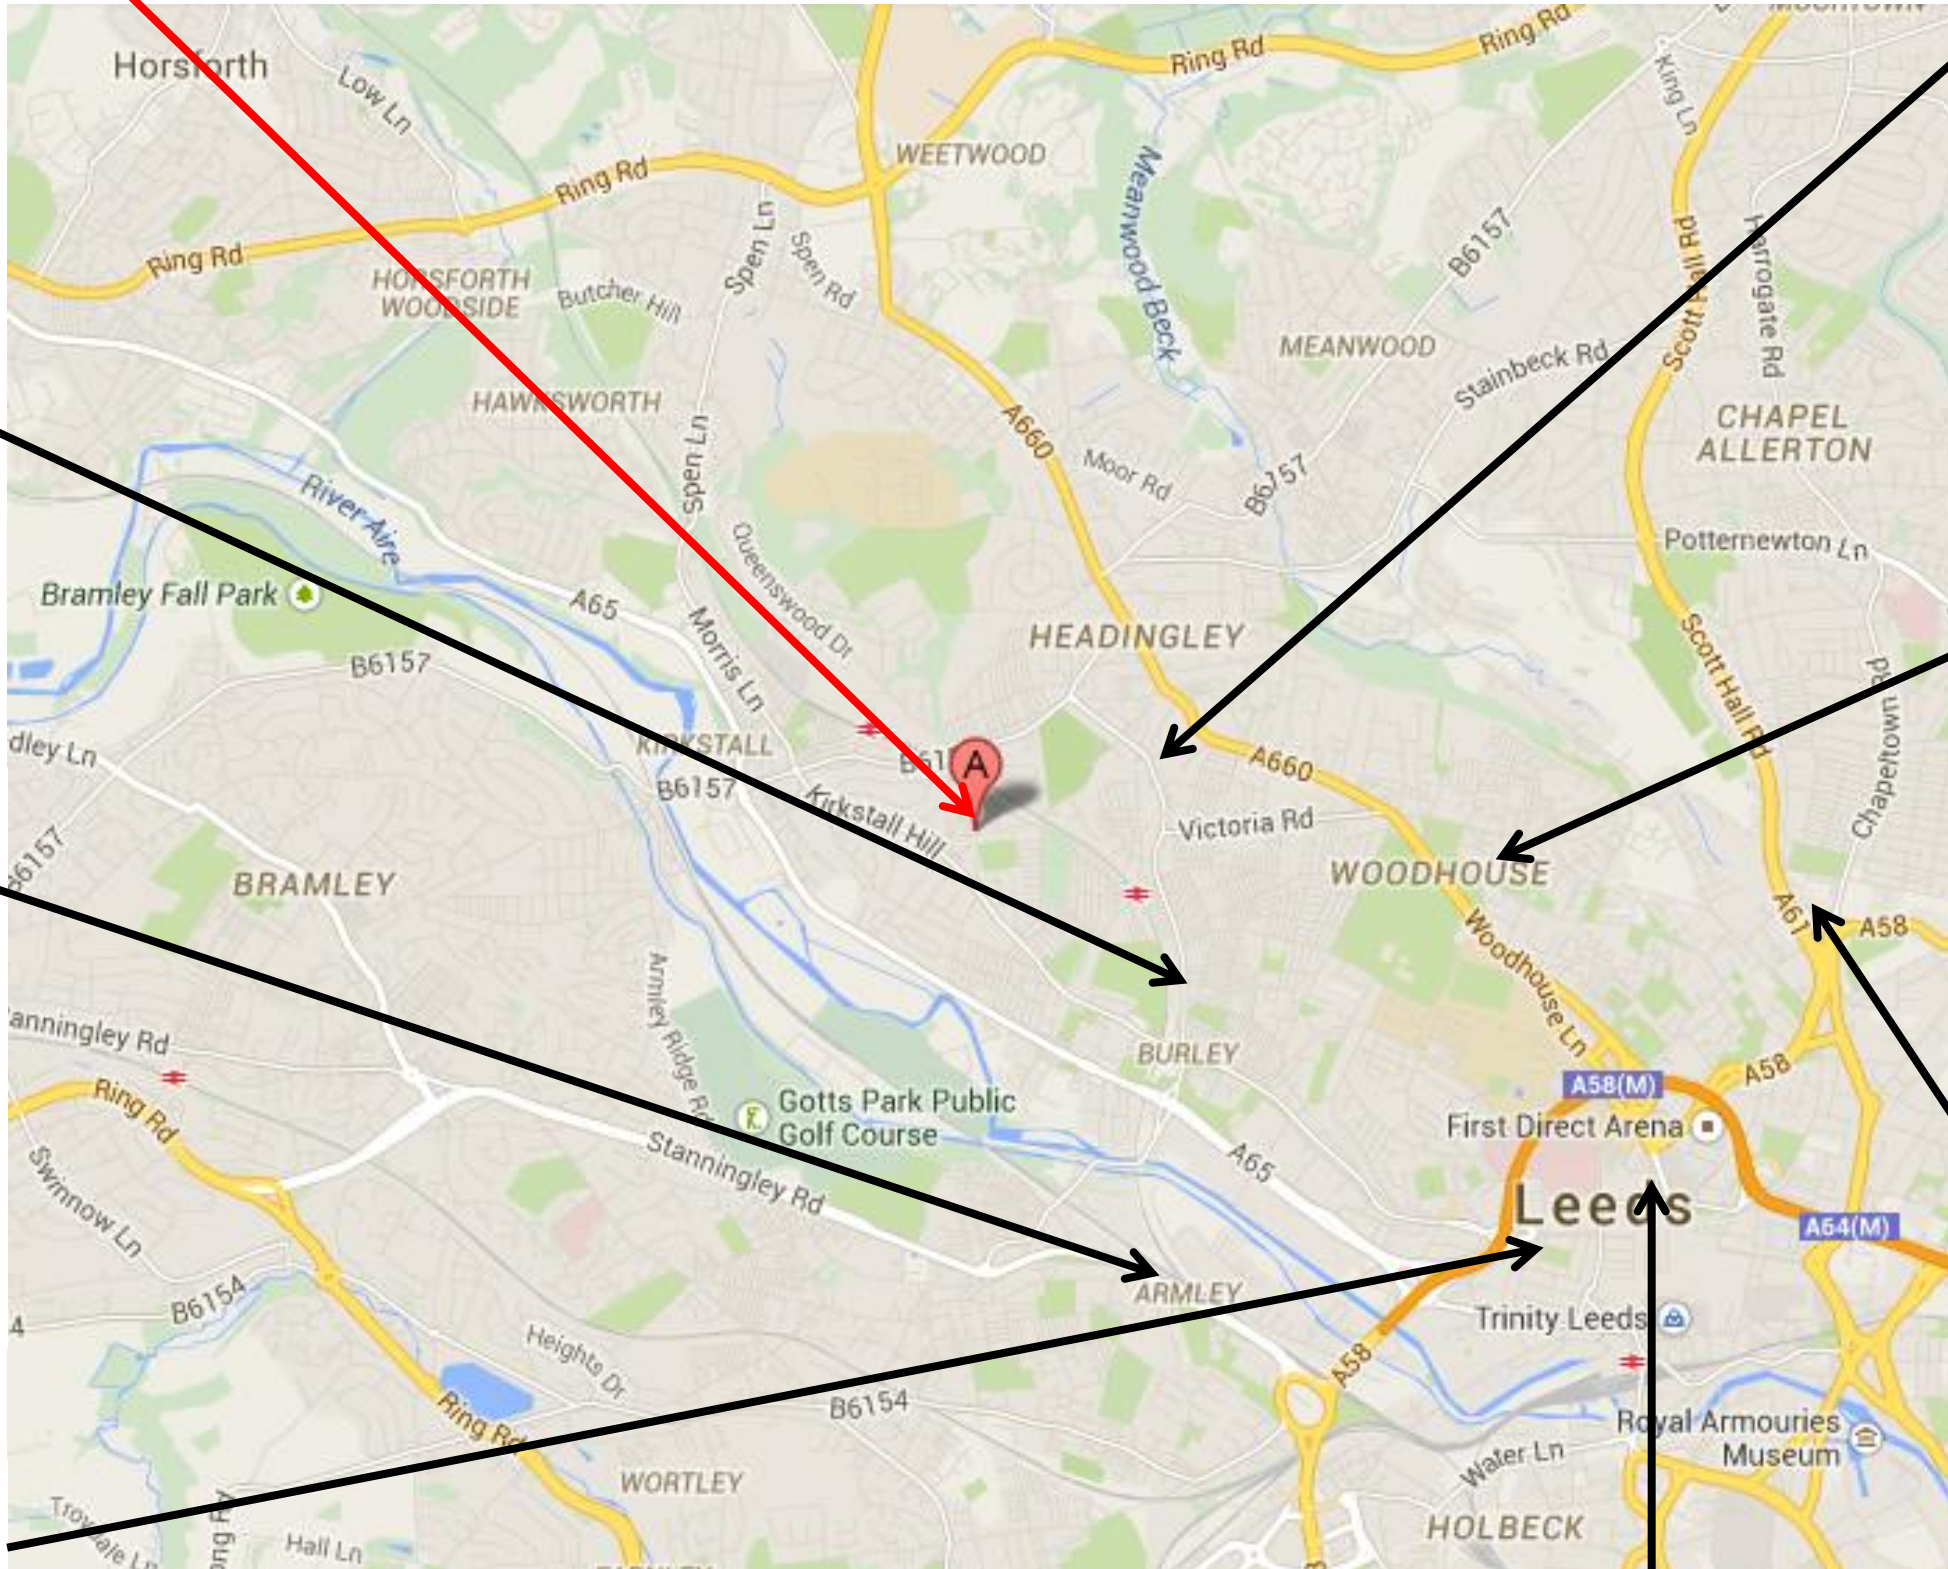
Horsforth
Low Ln
Ring Rd
Ring Rd
WEETWOOD
Ring Rd
Ring Rd
Ring Rd
HORSFORTH WOODSIDE
Butcher Hill
Spen Ln
Spen Rd
Meanwood Beck
B6157
King Ln
Scott Hall Rd
Harrogate Rd
MEANWOOD
Stainbeck Rd
HAWKSWORTH
A660
Moor Rd
B6157
CHAPEL ALLERTON
Spen Ln
River Aire
Queenswood Dr
Potternewton Ln
Bramley Fall Park
A65
Morris Ln
HEADINGLEY
Scott Hall Rd
B6157
KIRKSTALL
B61
A
A660
dley Ln
B6157
Kirkstall Hill
Victoria Rd
Chapeltown
B6157
BRAMLEY
WOODHOUSE
A61
A58
Woodhouse Ln
annigley Rd
Armley Ridge Rd
BURLEY
A58(M)
A58
Ring Rd
Gotts Park Public Golf Course
First Direct Arena
Swinnow Ln
Stanningley Rd
A65
Leeds
A64(M)
ARMLEY
B6154
Trinity Leeds
Heights Dr
A58
Ring Rd
B6154
Royal Armouries Museum
Water Ln
WORTLEY
HOLBECK
Hall Ln